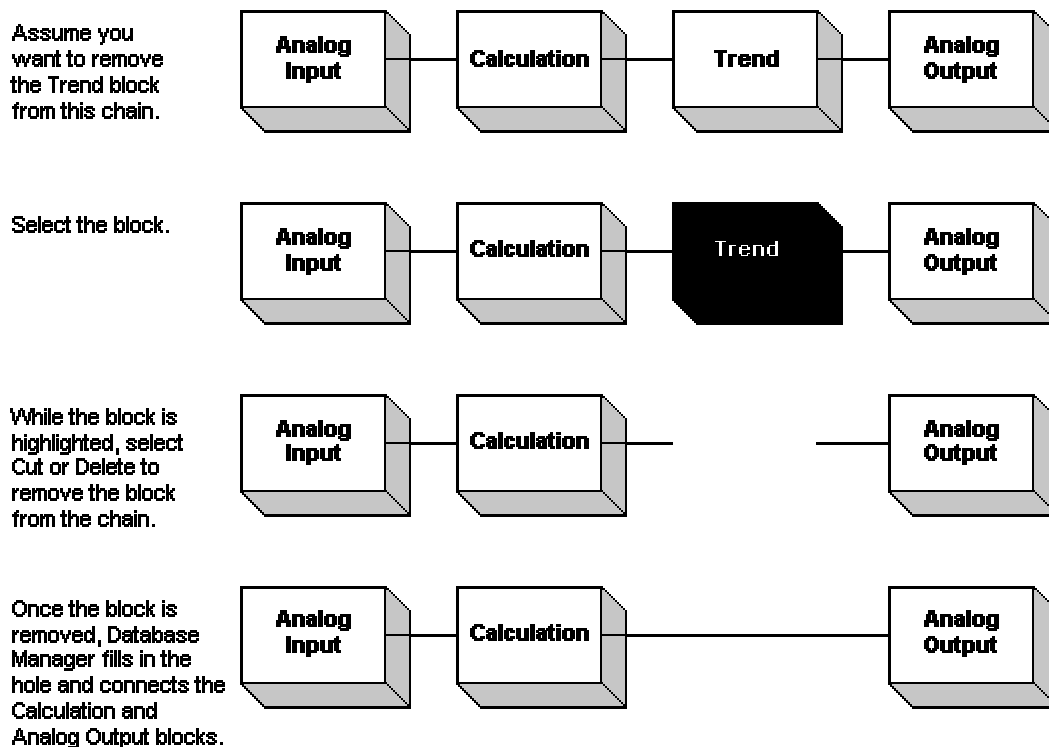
Assume you want to remove the Trend block from this chain.

Analog Input

Calculation

Trend

Analog Output

Select the block.

Analog Input

Calculation

Trend

Analog Output

While the block is highlighted, select Cut or Delete to remove the block from the chain.

Analog Input

Calculation

Analog Output

Once the block is removed, Database Manager fills in the hole and connects the Calculation and Analog Output blocks.

Analog Input

Calculation

Analog Output